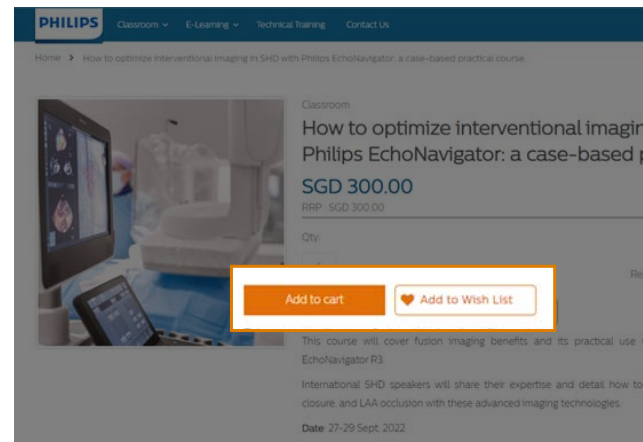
PHILIPS Classroom E-Learning Technical Training Contact Us

Home > How to optimize interventional imaging in SHD with Philips EchoNavigator: a case-based practical course

Classroom

How to optimize interventional imagin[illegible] Philips EchoNavigator: a case-based p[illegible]

SGD 300.00

RRP: SGD 300.00

Qty:

Re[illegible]

Add to cart

Add to Wish List

This course will cover fusion imaging benefits and its practical use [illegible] EchoNavigator R3.

International SHD speakers will share their expertise and detail how to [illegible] closure, and LAA occlusion with these advanced imaging technologies.

Date: 27-29 Sept. 2022